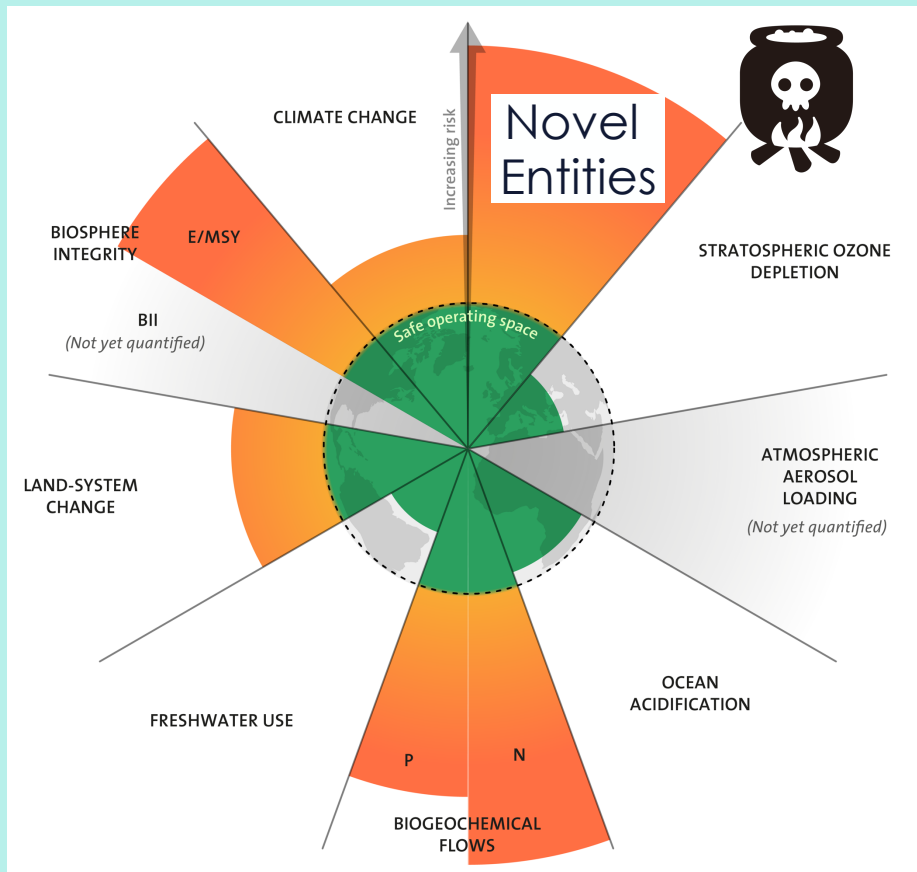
CLIMATE CHANGE

Increasing risk

Novel Entities

BIOSPHERE INTEGRITY

E/MSY

STRATOSPHERIC OZONE DEPLETION

BII
(Not yet quantified)

Safe operating space

ATMOSPHERIC AEROSOL LOADING
(Not yet quantified)

LAND-SYSTEM CHANGE

OCEAN ACIDIFICATION

FRESHWATER USE

P

N

BIOGEOCHEMICAL FLOWS